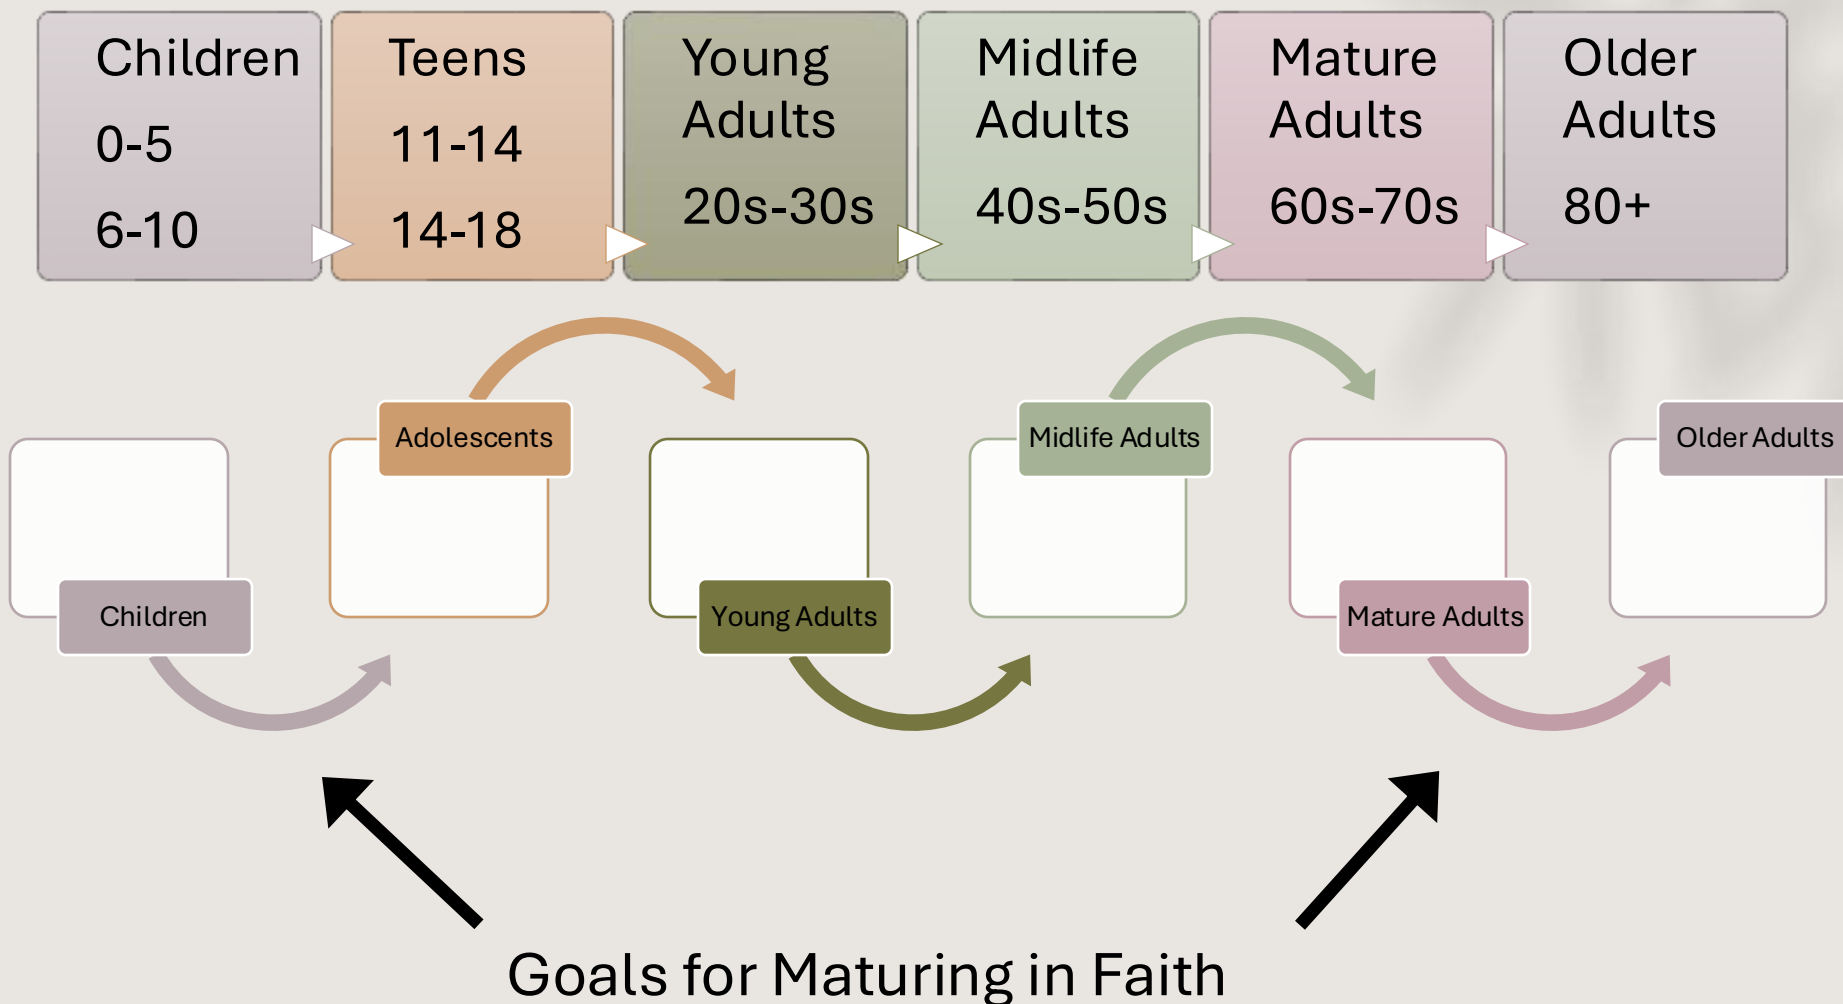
Children
0-5
6-10

Teens
11-14
14-18

Young Adults
20s-30s

Midlife Adults
40s-50s

Mature Adults
60s-70s

Older Adults
80+

Children

Adolescents

Young Adults

Midlife Adults

Mature Adults

Older Adults

Goals for Maturing in Faith